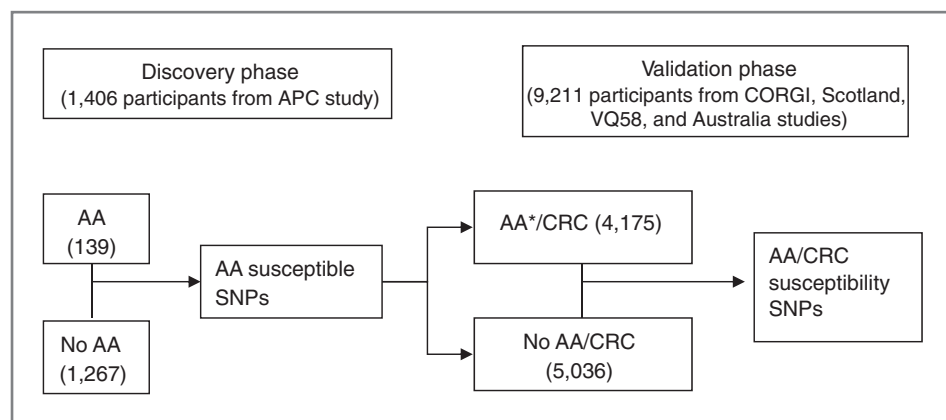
Discovery phase
(1,406 participants from APC study)

Validation phase
(9,211 participants from CORGI, Scotland, VQ58, and Australia studies)

AA
(139)

No AA
(1,267)

AA susceptible SNPs

AA*/CRC (4,175)

No AA/CRC
(5,036)

AA/CRC susceptibility SNPs